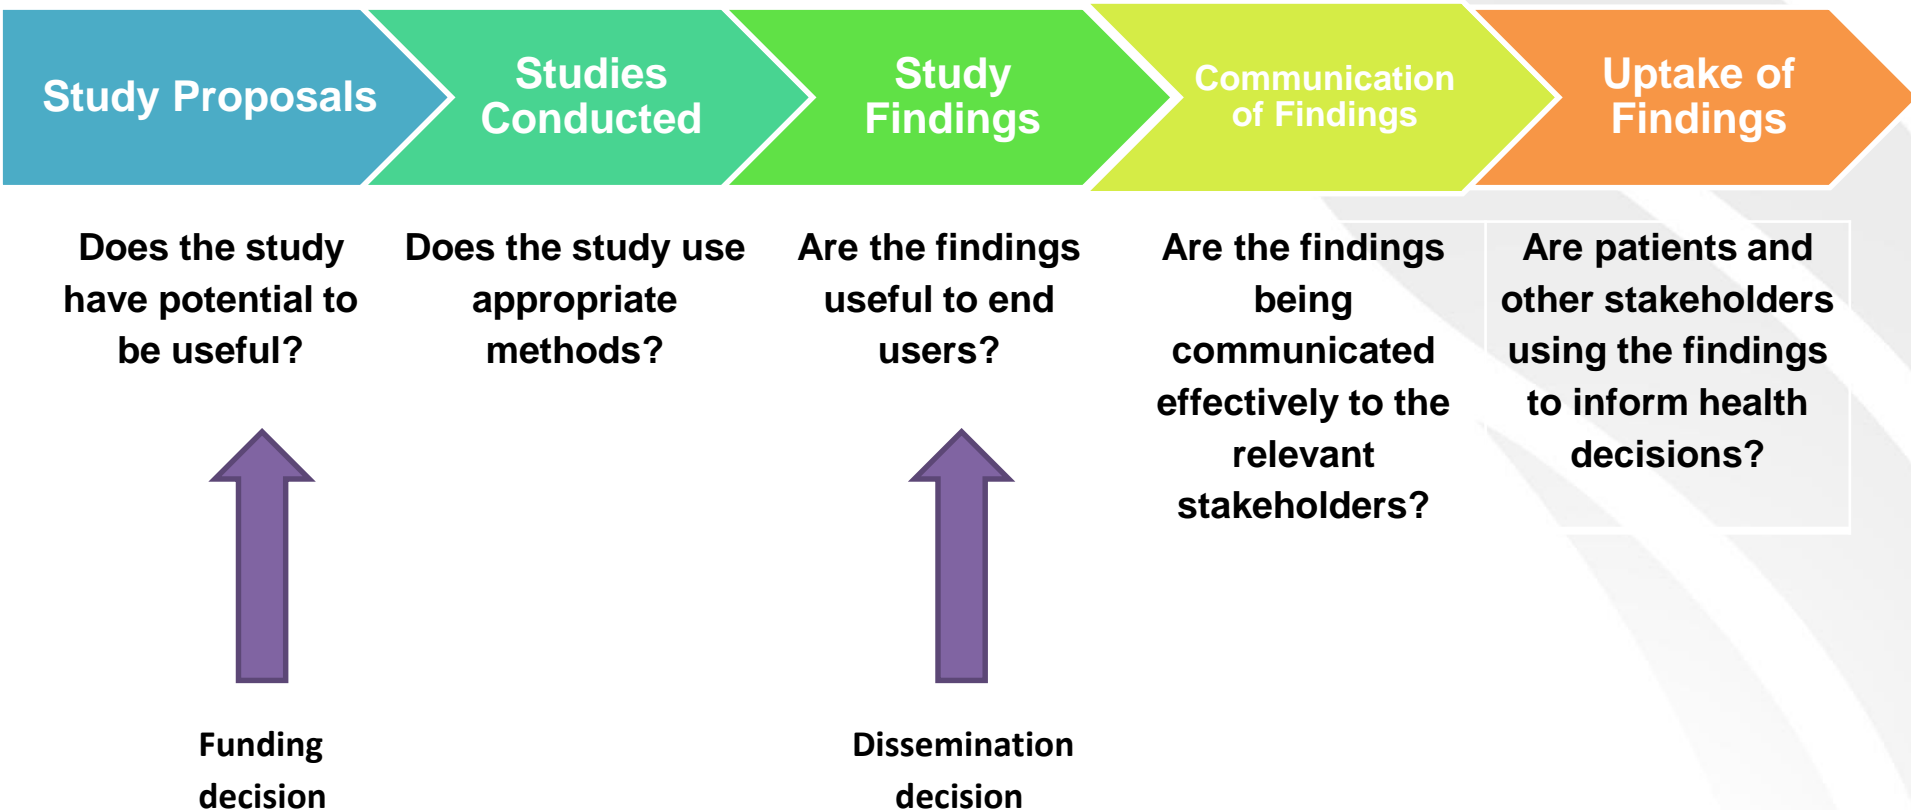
Study Proposals

Studies Conducted

Study Findings

Communication of Findings

Uptake of Findings

Does the study have potential to be useful?

Does the study use appropriate methods?

Are the findings useful to end users?

Are the findings being communicated effectively to the relevant stakeholders?

Are patients and other stakeholders using the findings to inform health decisions?

Funding decision

Dissemination decision